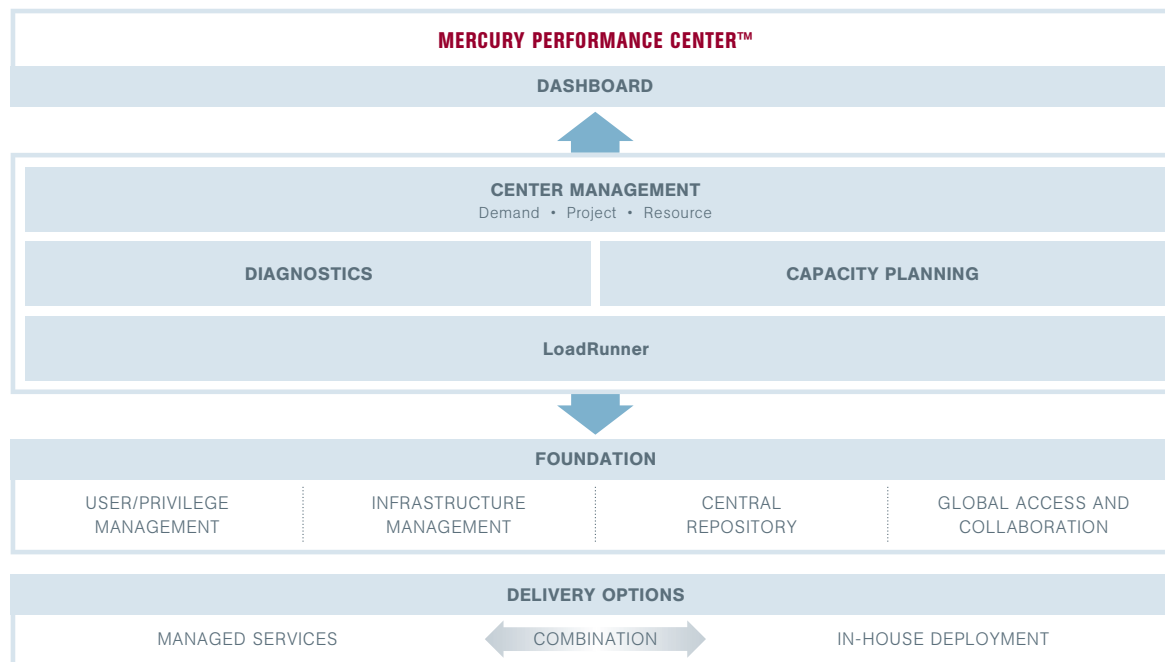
MERCURY PERFORMANCE CENTER™

DASHBOARD

CENTER MANAGEMENT
Demand • Project • Resource

DIAGNOSTICS

CAPACITY PLANNING

LoadRunner

FOUNDATION

| USER/PRIVILEGE MANAGEMENT | INFRASTRUCTURE MANAGEMENT | CENTRAL REPOSITORY | GLOBAL ACCESS AND COLLABORATION |
|---|---|---|---|

DELIVERY OPTIONS

MANAGED SERVICES

COMBINATION

IN-HOUSE DEPLOYMENT